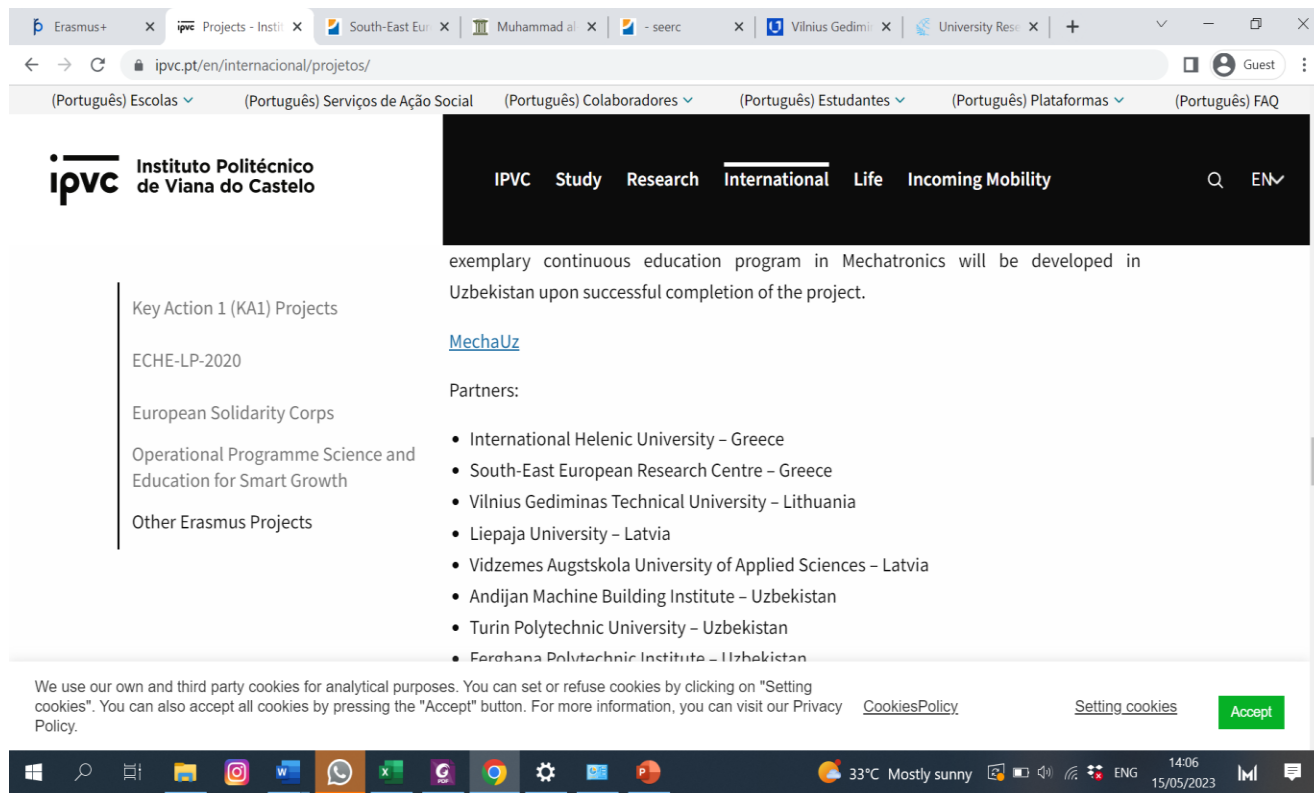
Erasmus+ | Projects - Instit | South-East Eur | Muhammad al | - seerc | Vilnius Gedimi | University Rese | +

ipvc.pt/en/internacional/projetos/

Guest

(Português) Escolas (Português) Serviços de Ação Social (Português) Colaboradores (Português) Estudantes (Português) Plataformas (Português) FAQ

ipvc Instituto Politécnico de Viana do Castelo

IPVC Study Research International Life Incoming Mobility EN

Key Action 1 (KA1) Projects

ECHE-LP-2020

European Solidarity Corps

Operational Programme Science and Education for Smart Growth

Other Erasmus Projects

exemplary continuous education program in Mechatronics will be developed in Uzbekistan upon successful completion of the project.

MechaUz

Partners:

- International Helenic University – Greece
- South-East European Research Centre – Greece
- Vilnius Gediminas Technical University – Lithuania
- Liepaja University – Latvia
- Vidzemes Augstskola University of Applied Sciences – Latvia
- Andijan Machine Building Institute – Uzbekistan
- Turin Polytechnic University – Uzbekistan
- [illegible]

We use our own and third party cookies for analytical purposes. You can set or refuse cookies by clicking on "Setting cookies". You can also accept all cookies by pressing the "Accept" button. For more information, you can visit our Privacy Policy.

CookiesPolicy Setting cookies Accept

33°C Mostly sunny ENG 14:06 15/05/2023